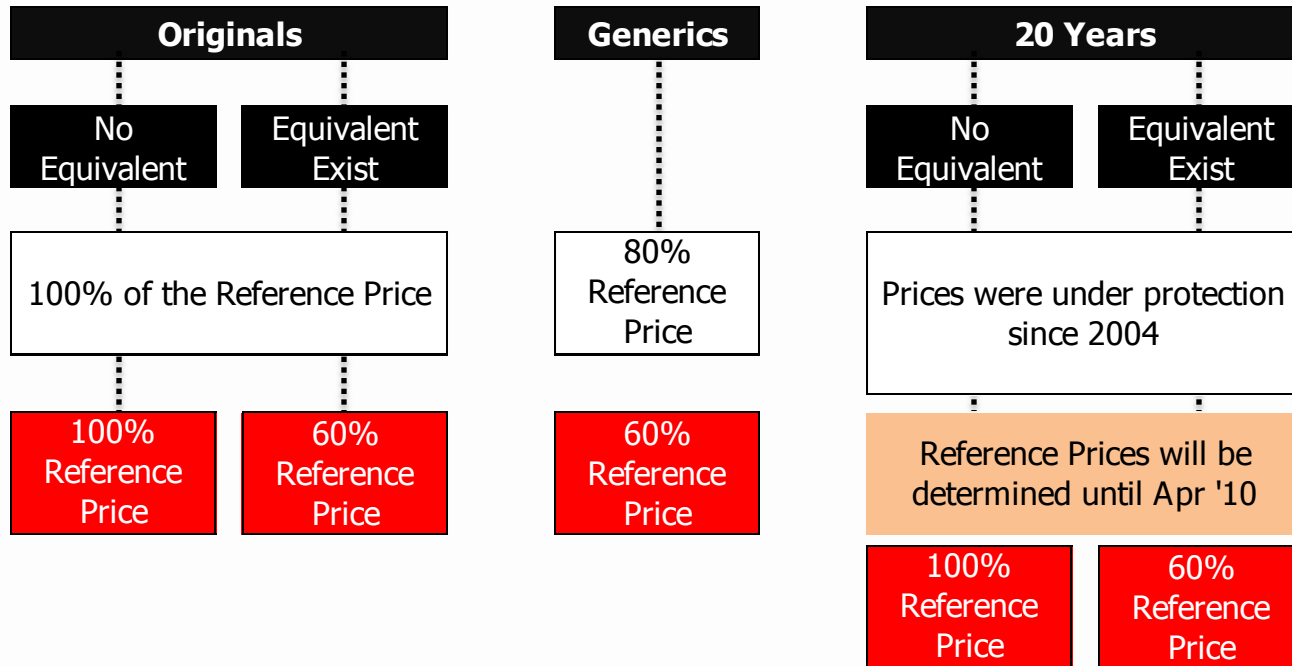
Originals

No Equivalent

Equivalent Exist

100% of the Reference Price

100% Reference Price

60% Reference Price

Generics

80% Reference Price

60% Reference Price

20 Years

No Equivalent

Equivalent Exist

Prices were under protection since 2004

Reference Prices will be determined until Apr '10

100% Reference Price

60% Reference Price